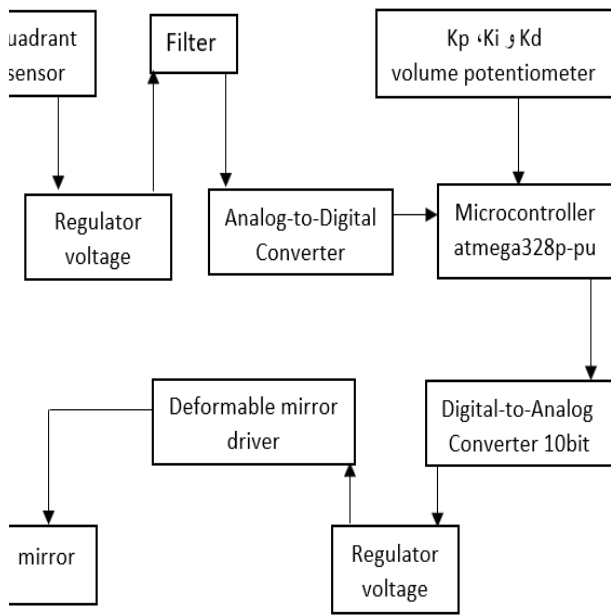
uadrant sensor

Filter

Kp ،Ki و Kd volume potentiometer

Regulator voltage

Analog-to-Digital Converter

Microcontroller atmega328p-pu

Deformable mirror driver

Digital-to-Analog Converter 10bit

mirror

Regulator voltage